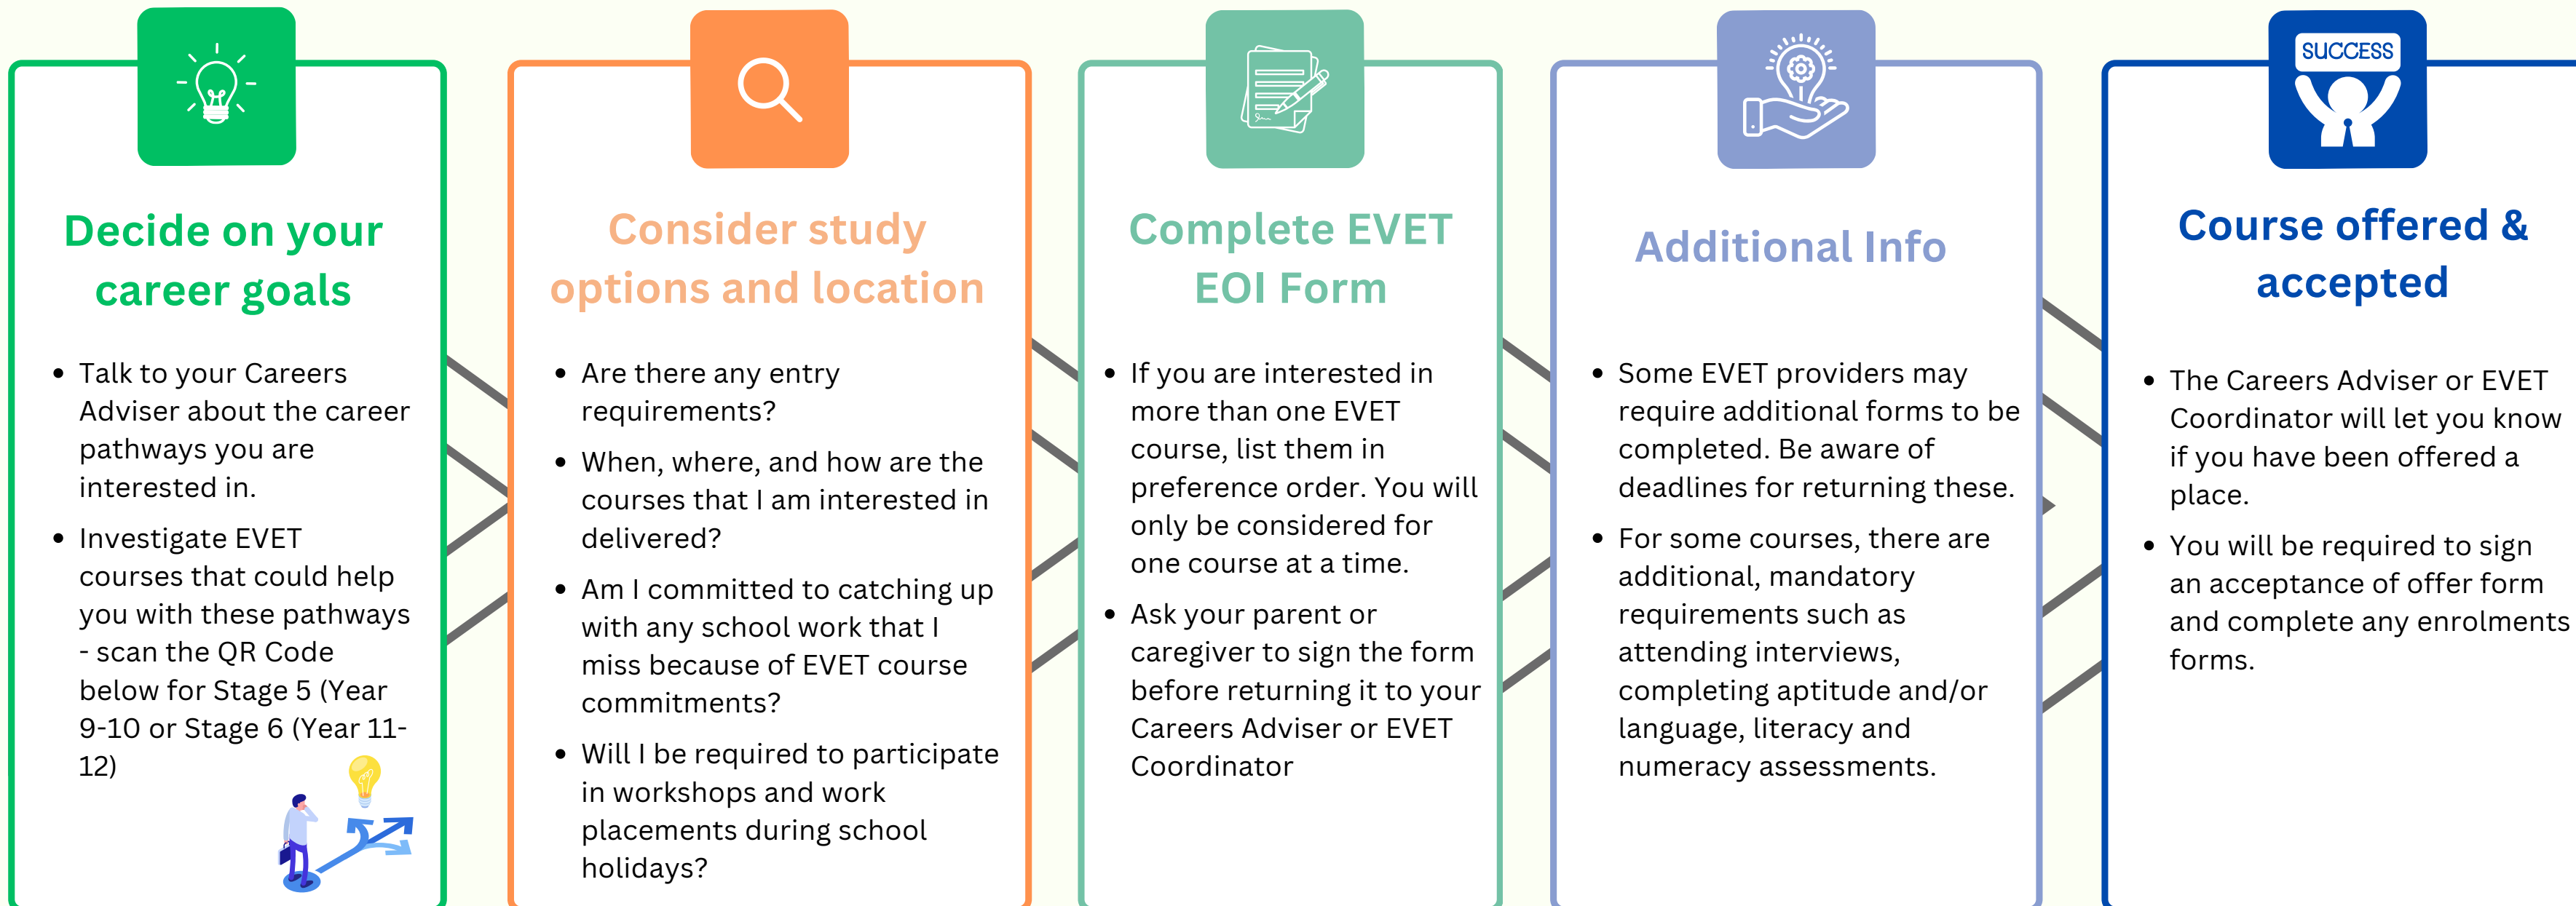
Decide on your career goals

- Talk to your Careers Adviser about the career pathways you are interested in.
- Investigate EVET courses that could help you with these pathways - scan the QR Code below for Stage 5 (Year 9-10 or Stage 6 (Year 11-12)

Consider study options and location

- Are there any entry requirements?
- When, where, and how are the courses that I am interested in delivered?
- Am I committed to catching up with any school work that I miss because of EVET course commitments?
- Will I be required to participate in workshops and work placements during school holidays?

Complete EVET EOI Form

- If you are interested in more than one EVET course, list them in preference order. You will only be considered for one course at a time.
- Ask your parent or caregiver to sign the form before returning it to your Careers Adviser or EVET Coordinator

Additional Info

- Some EVET providers may require additional forms to be completed. Be aware of deadlines for returning these.
- For some courses, there are additional, mandatory requirements such as attending interviews, completing aptitude and/or language, literacy and numeracy assessments.

SUCCESS

Course offered & accepted

- The Careers Adviser or EVET Coordinator will let you know if you have been offered a place.
- You will be required to sign an acceptance of offer form and complete any enrolments forms.